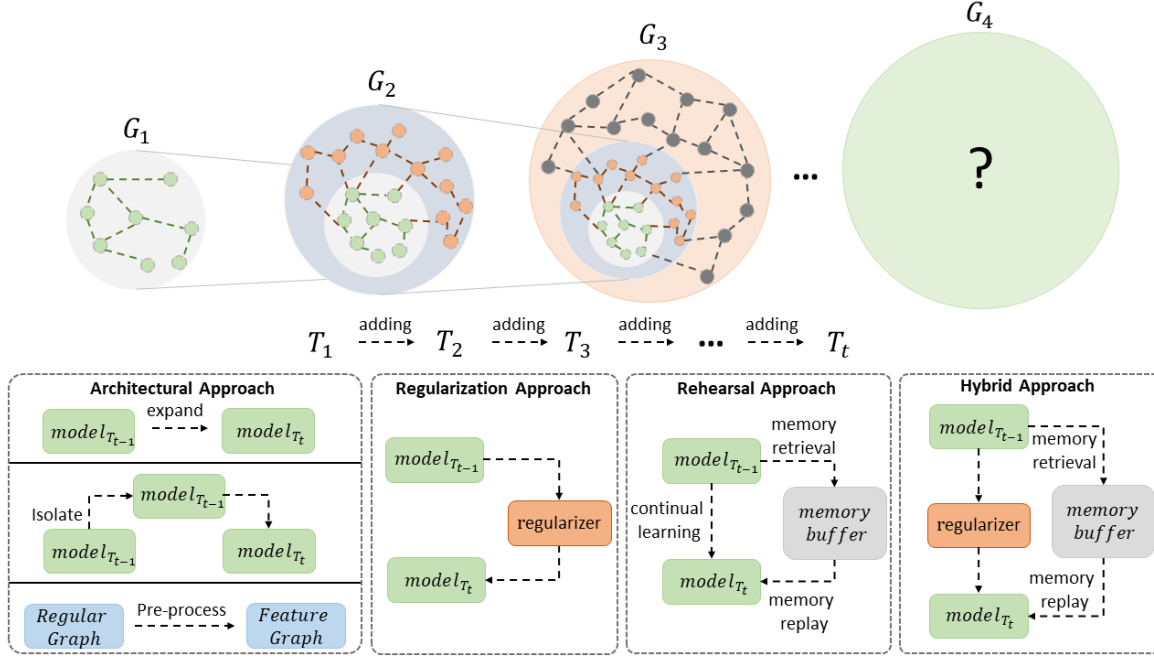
$G_1$ $G_2$ $G_3$ ... $G_4$

?

$T_1$ adding $T_2$ adding $T_3$ adding ... adding $T_t$

Architectural Approach

$model_{T_{t-1}}$ expand $model_{T_t}$

Isolate $model_{T_{t-1}}$ $model_{T_{t-1}}$ $model_{T_t}$

$Regular\ Graph$ Pre-process $Feature\ Graph$

Regularization Approach

$model_{T_{t-1}}$

regularizer

$model_{T_t}$

Rehearsal Approach

$model_{T_{t-1}}$ memory retrieval

continual learning

$memory\ buffer$

$model_{T_t}$ memory replay

Hybrid Approach

$model_{T_{t-1}}$ memory retrieval

regularizer

$memory\ buffer$

$model_{T_t}$ memory replay